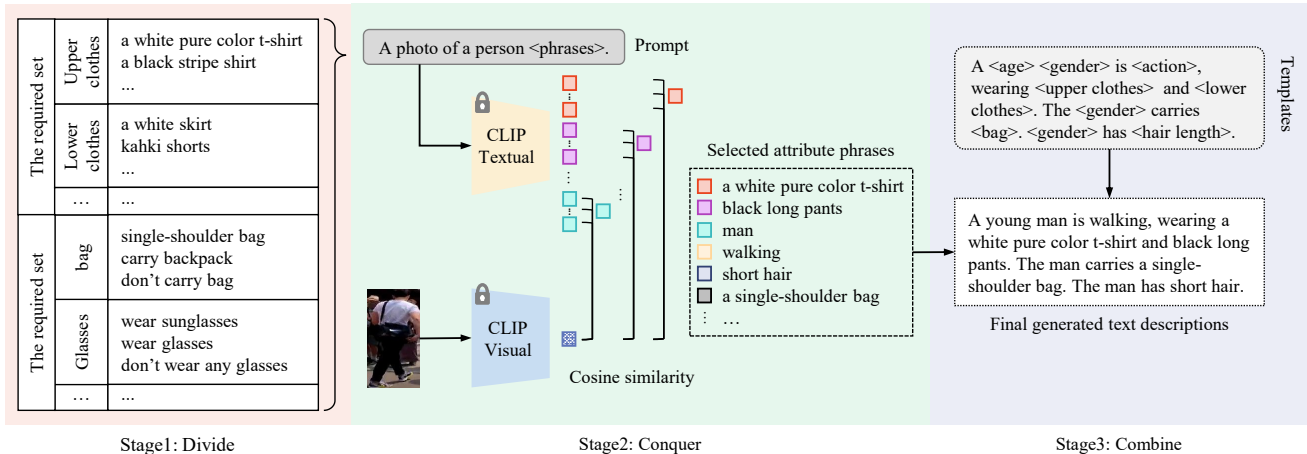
The required set

| | |
|---|---|
| Upper clothes | a white pure color t-shirt<br>a black stripe shirt<br>... |
| Lower clothes | a white skirt<br>kahki shorts<br>... |
| ... | ... |

The required set

| | |
|---|---|
| bag | single-shoulder bag<br>carry backpack<br>don't carry bag |
| Glasses | wear sunglasses<br>wear glasses<br>don't wear any glasses |
| ... | ... |

A photo of a person <phrases>.

Prompt

CLIP Textual

CLIP Visual

Cosine similarity

Selected attribute phrases

a white pure color t-shirt
black long pants
man
walking
short hair
a single-shoulder bag
...

Templates

A <age> <gender> is <action>, wearing <upper clothes> and <lower clothes>. The <gender> carries <bag>. <gender> has <hair length>.

A young man is walking, wearing a white pure color t-shirt and black long pants. The man carries a single-shoulder bag. The man has short hair.

Final generated text descriptions

Stage1: Divide

Stage2: Conquer

Stage3: Combine